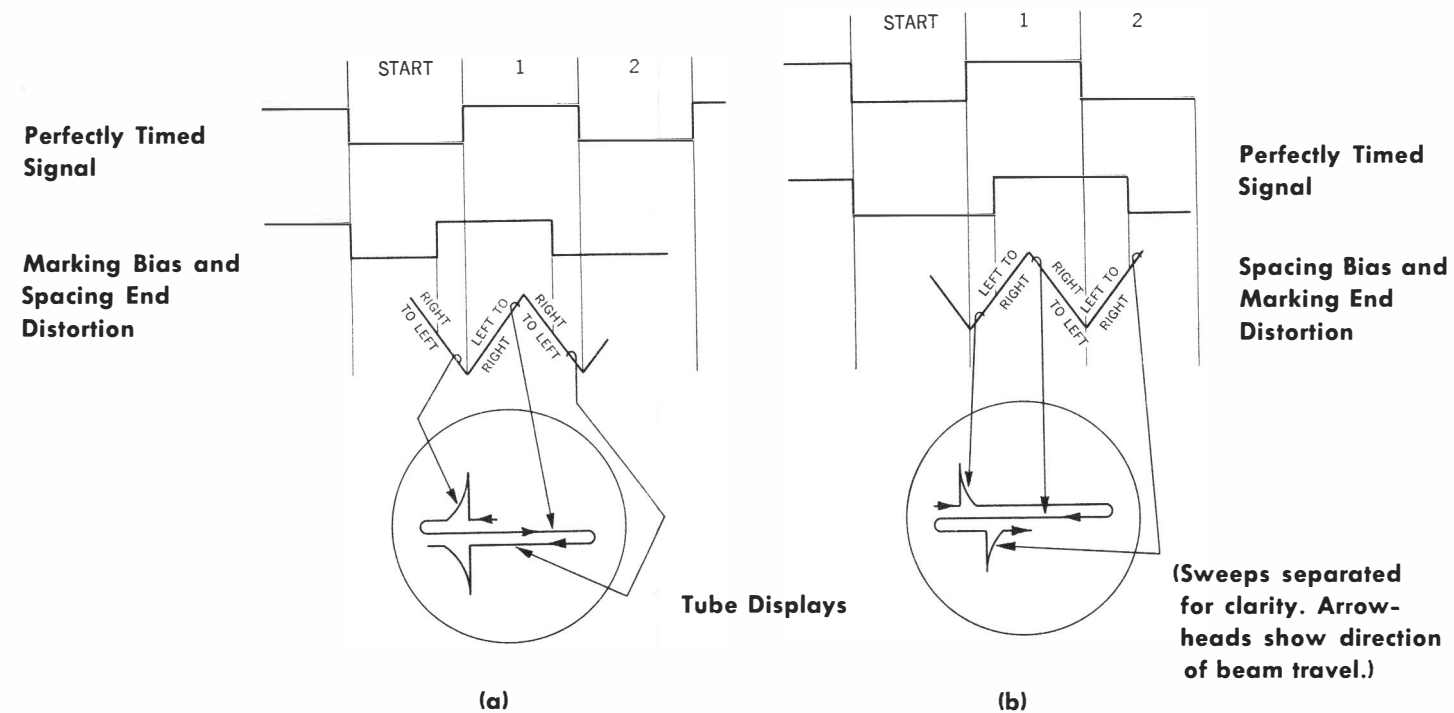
START 1 2

Perfectly Timed Signal

Marking Bias and Spacing End Distortion

RIGHT TO LEFT

LEFT TO RIGHT

RIGHT TO LEFT

Tube Displays

(a)

START 1 2

Perfectly Timed Signal

Spacing Bias and Marking End Distortion

LEFT TO RIGHT

RIGHT TO LEFT

LEFT TO RIGHT

(Sweeps separated for clarity. Arrowheads show direction of beam travel.)

(b)